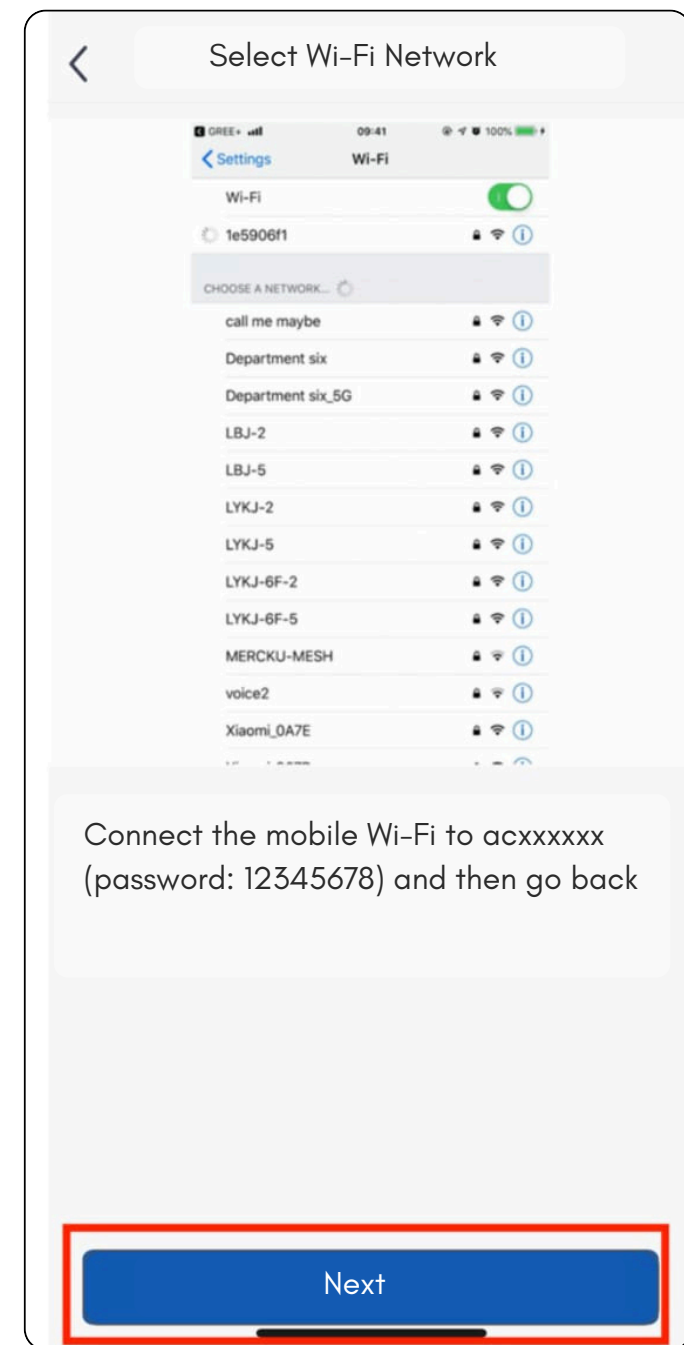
Select Wi-Fi Network

GREE+ 09:41 100%

Settings Wi-Fi

Wi-Fi

1e5906f1

CHOOSE A NETWORK...

call me maybe

Department six

Department six_5G

LBJ-2

LBJ-5

LYKJ-2

LYKJ-5

LYKJ-6F-2

LYKJ-6F-5

MERCKU-MESH

voice2

Xiaomi_0A7E

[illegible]

Connect the mobile Wi-Fi to acxxxxxx (password: 12345678) and then go back

Next